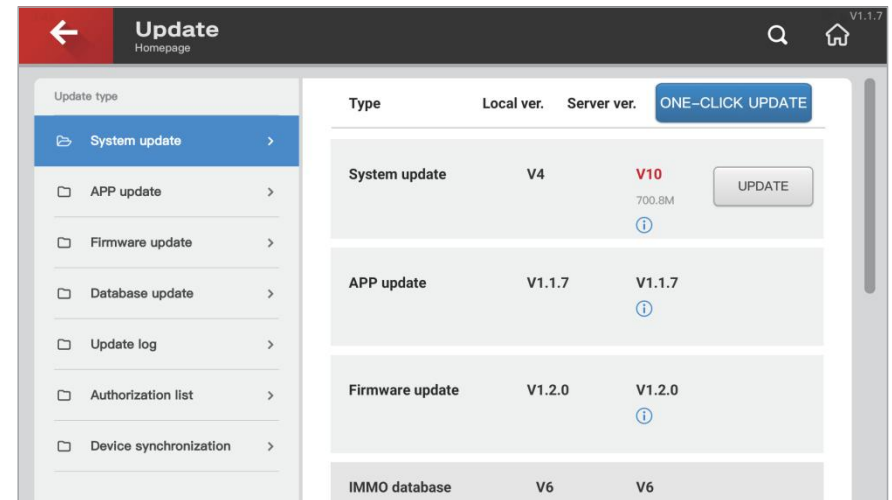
Update
Homepage

V1.1.7

Update type

System update

APP update

Firmware update

Database update

Update log

Authorization list

Device synchronization

| Type | Local ver. | Server ver. | ONE-CLICK UPDATE |
|---|---|---|---|
| System update | V4 | V10 700.8M | UPDATE |
| APP update | V1.1.7 | V1.1.7 | |
| Firmware update | V1.2.0 | V1.2.0 | |
| IMMO database | V6 | V6 | |